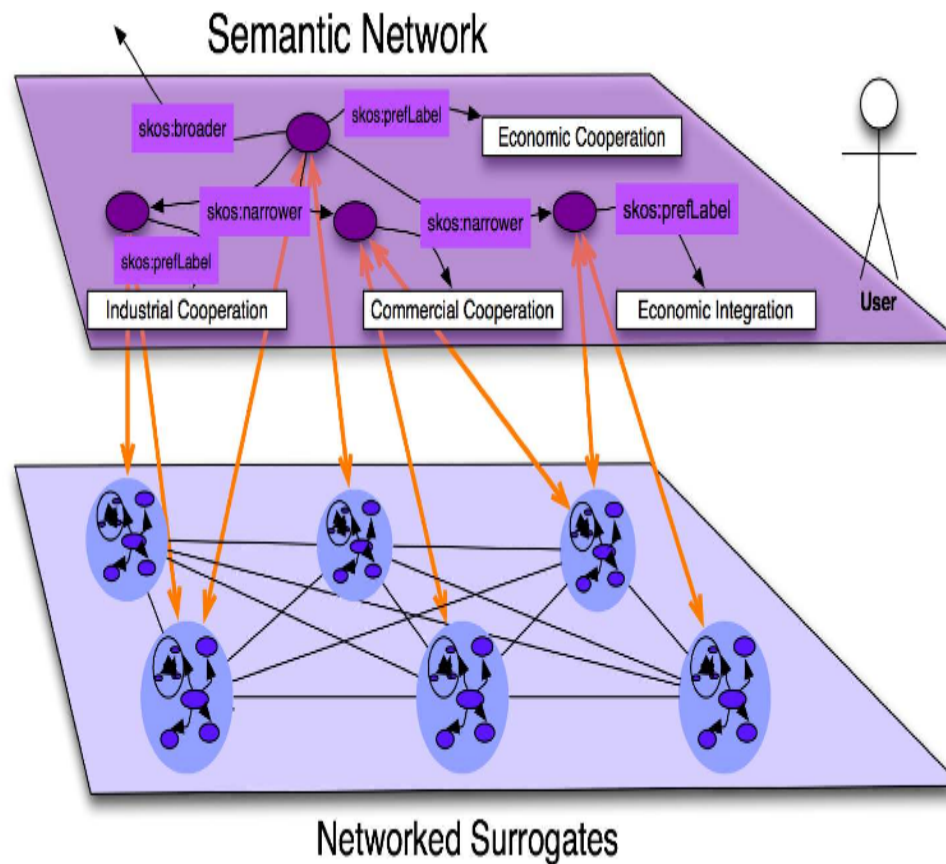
Semantic Network

skos:broader

skos:prefLabel

Economic Cooperation

skos:narrower

skos:narrower

skos:prefLabel

skos:prefLabel

Industrial Cooperation

Commercial Cooperation

Economic Integration

User

Networked Surrogates